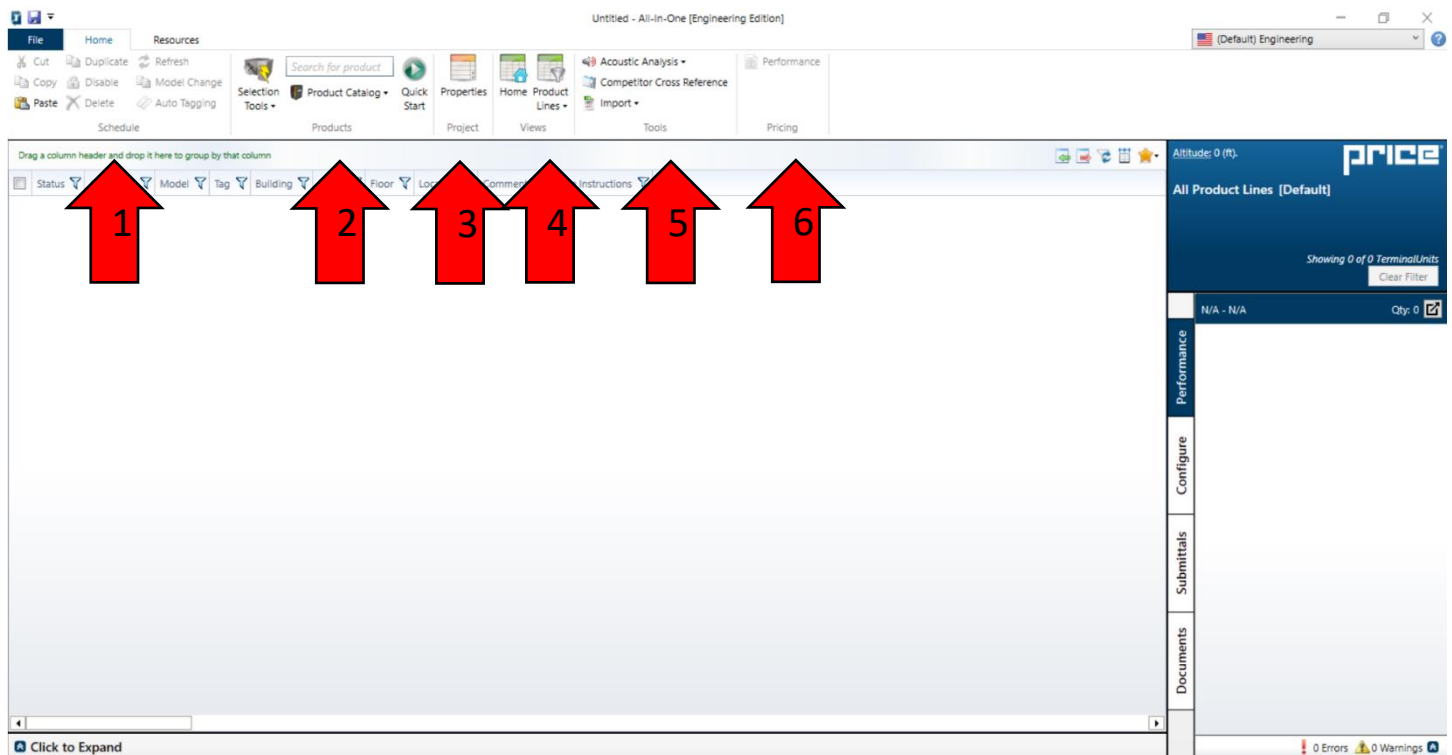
Untitled - All-In-One [Engineering Edition]

File Home Resources

(Default) Engineering

Cut Duplicate Refresh
Copy Disable Model Change
Paste Delete Auto Tagging
Schedule

Selection Tools
Search for product
Product Catalog
Quick Start
Products

Properties
Project

Home Product Lines
Views

Acoustic Analysis
Competitor Cross Reference
Import
Tools

Performance
Pricing

Drag a column header and drop it here to group by that column

Status Model Tag Building Floor Lo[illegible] Comment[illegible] Instructions

1 2 3 4 5 6

Altitude: 0 (ft).
price
All Product Lines [Default]
Showing 0 of 0 TerminalUnits
Clear Filter
N/A - N/A Qty: 0

Performance
Configure
Submittals
Documents

Click to Expand

0 Errors 0 Warnings